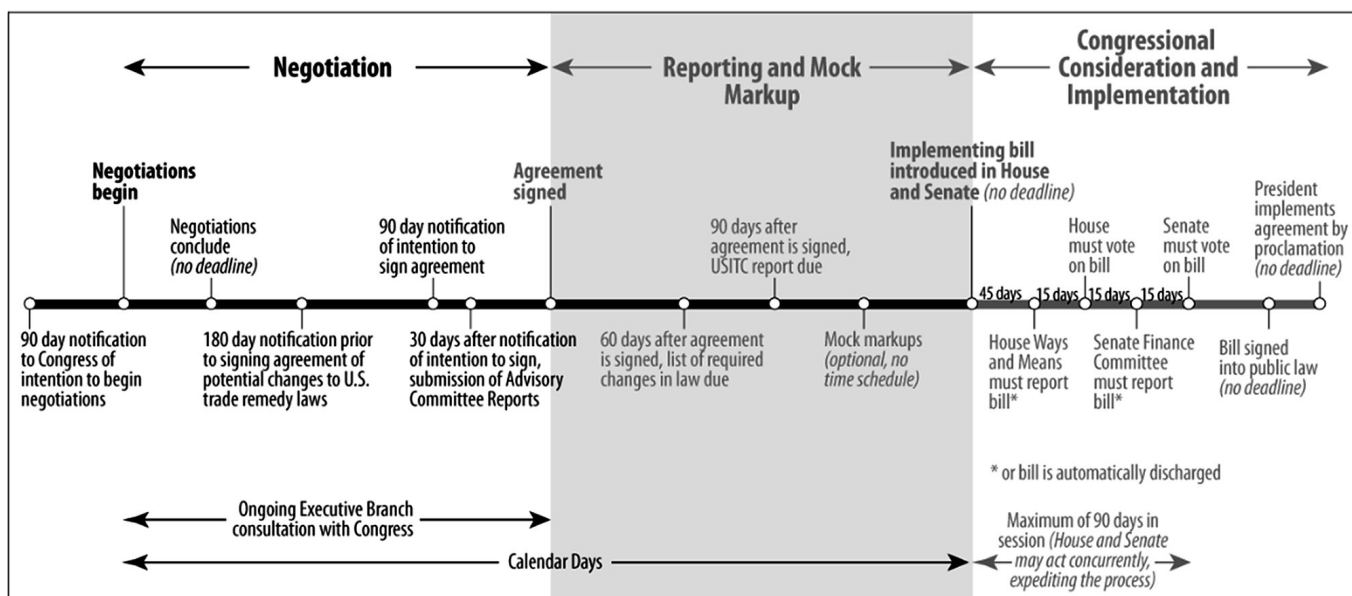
Negotiation

Reporting and Mock Markup

Congressional Consideration and Implementation

Negotiations begin

Negotiations conclude (no deadline)

90 day notification of intention to sign agreement

Agreement signed

90 days after agreement is signed, USITC report due

Implementing bill introduced in House and Senate (no deadline)

House must vote on bill

Senate must vote on bill

President implements agreement by proclamation (no deadline)

45 days

15 days

15 days

15 days

90 day notification to Congress of intention to begin negotiations

180 day notification prior to signing agreement of potential changes to U.S. trade remedy laws

30 days after notification of intention to sign, submission of Advisory Committee Reports

60 days after agreement is signed, list of required changes in law due

Mock markups (optional, no time schedule)

House Ways and Means must report bill*

Senate Finance Committee must report bill*

Bill signed into public law (no deadline)

* or bill is automatically discharged

Ongoing Executive Branch consultation with Congress

Calendar Days

Maximum of 90 days in session (House and Senate may act concurrently, expediting the process)